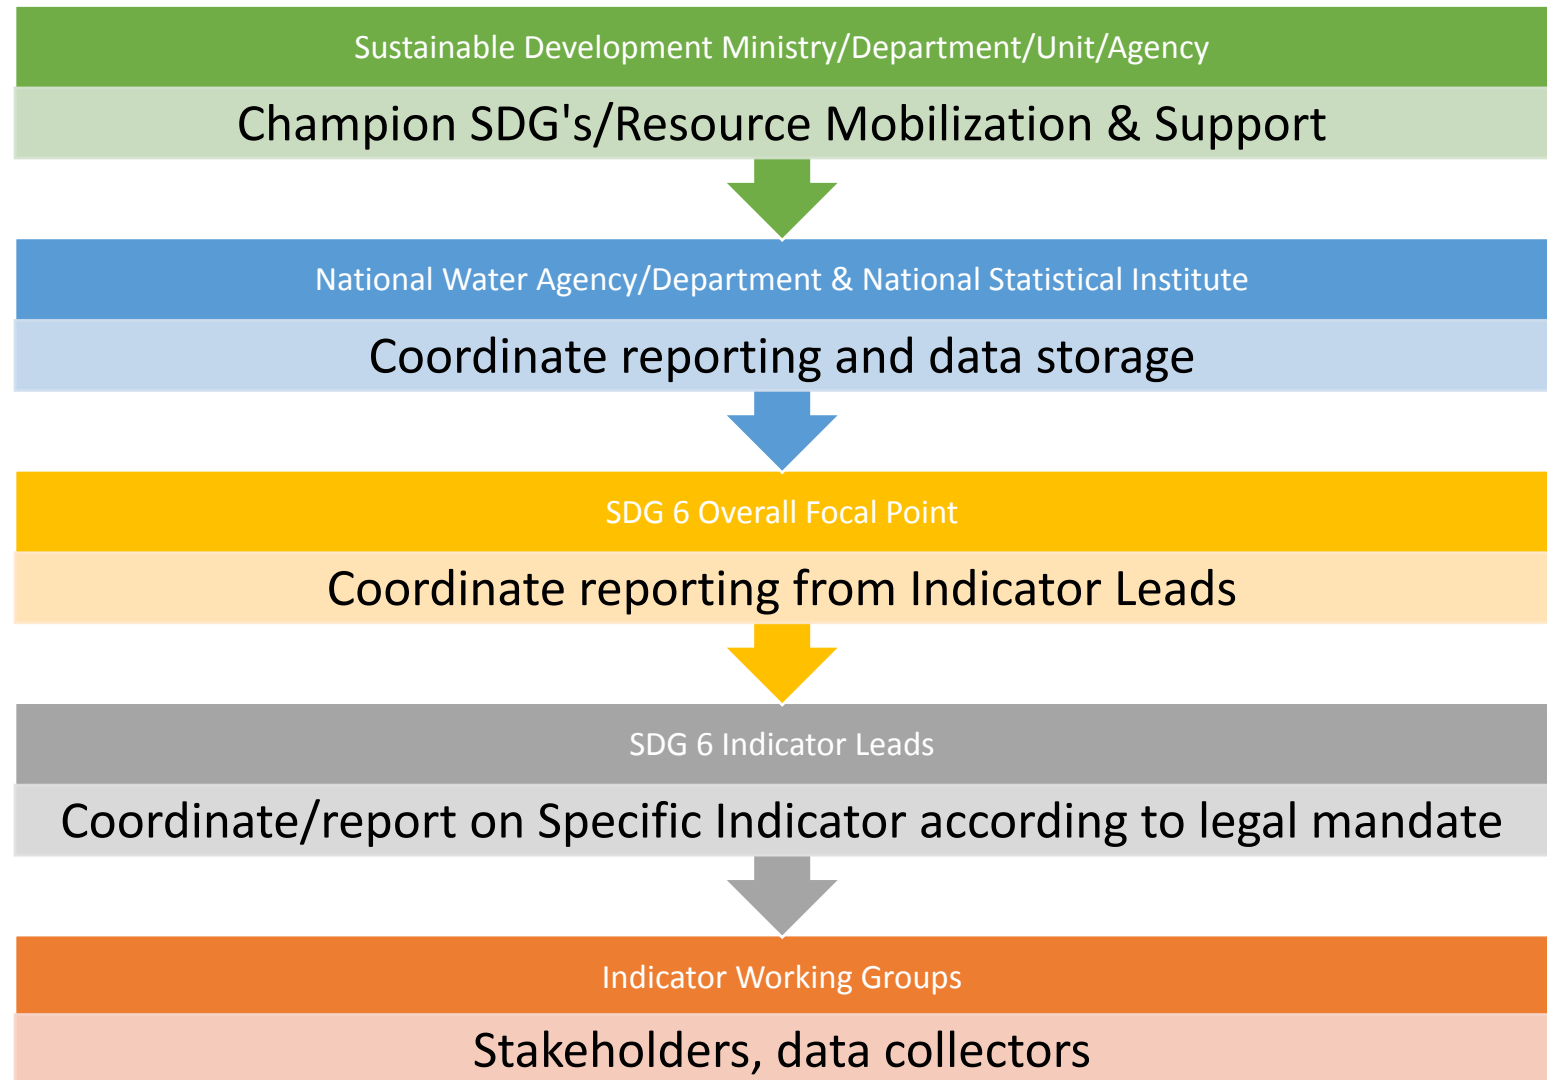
Sustainable Development Ministry/Department/Unit/Agency

Champion SDG's/Resource Mobilization & Support

National Water Agency/Department & National Statistical Institute

Coordinate reporting and data storage

SDG 6 Overall Focal Point

Coordinate reporting from Indicator Leads

SDG 6 Indicator Leads

Coordinate/report on Specific Indicator according to legal mandate

Indicator Working Groups

Stakeholders, data collectors